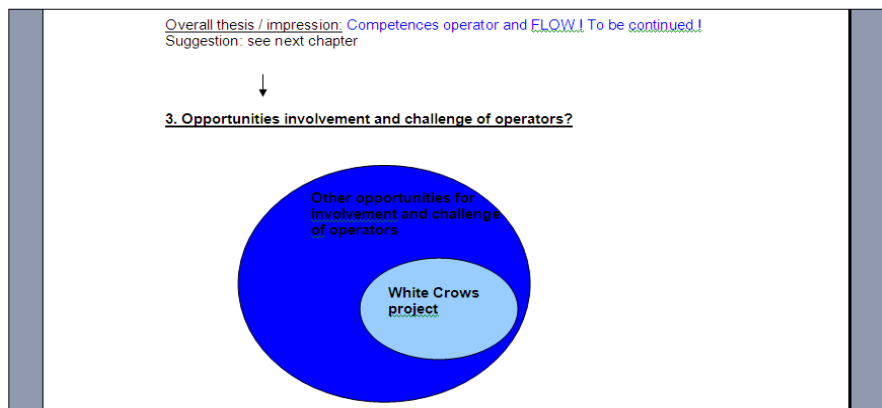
Overall thesis / impression: Competences operator and FLOW ! To be continued !
Suggestion: see next chapter

3. Opportunities involvement and challenge of operators?

Other opportunities for involvement and challenge of operators

White Crows project